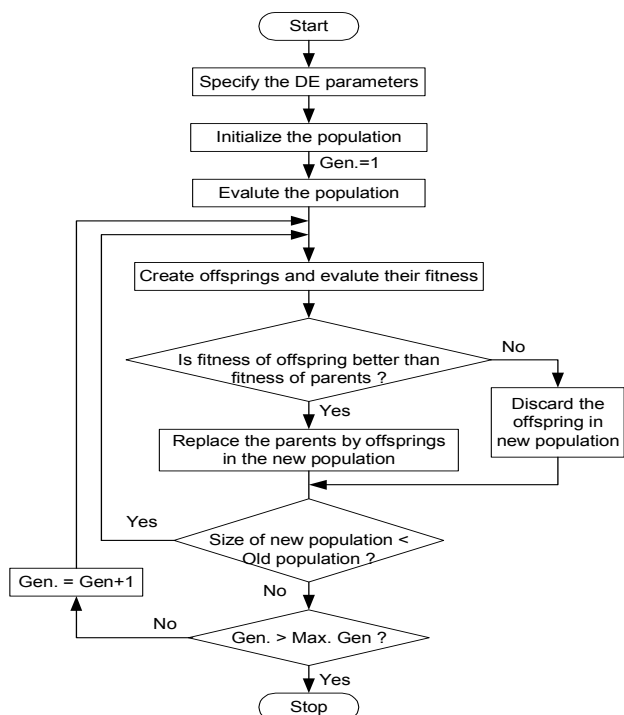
Start

Specify the DE parameters

Initialize the population

Gen.=1

Evalute the population

Create offsprings and evalute their fitness

Is fitness of offspring better than fitness of parents ?

No

Yes

Discard the offspring in new population

Replace the parents by offsprings in the new population

Yes

Size of new population < Old population ?

Gen. = Gen+1

No

No

Gen. > Max. Gen ?

Yes

Stop